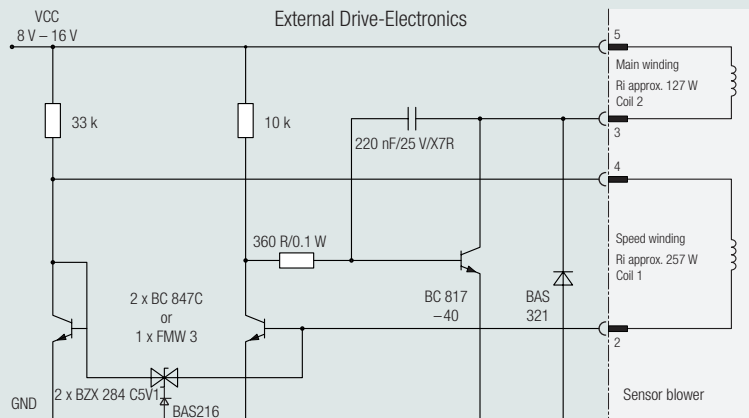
VCC
8 V – 16 V

External Drive-Electronics

5
Main winding
Ri approx. 127 W
Coil 2

33 k

10 k

220 nF/25 V/X7R

3

4

360 R/0.1 W

Speed winding
Ri approx. 257 W
Coil 1

2 x BC 847C
or
1 x FMW 3

BC 817
–40

BAS
321

2

GND

2 x BZX 284 C5V1

BAS216

Sensor blower